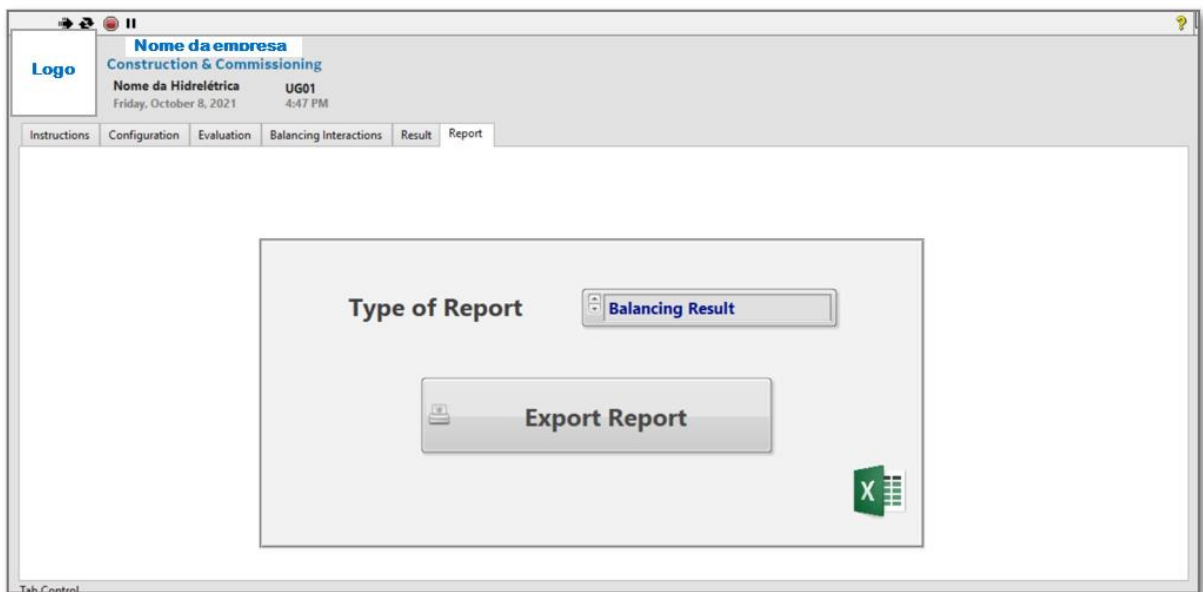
Logo

Nome da empresa
Construction & Commissioning
Nome da Hidrelétrica
Friday, October 8, 2021
UG01
4:47 PM

Instructions | Configuration | Evaluation | Balancing Interactions | Result | Report

Type of Report
Balancing Result

Export Report

X

Tab Control